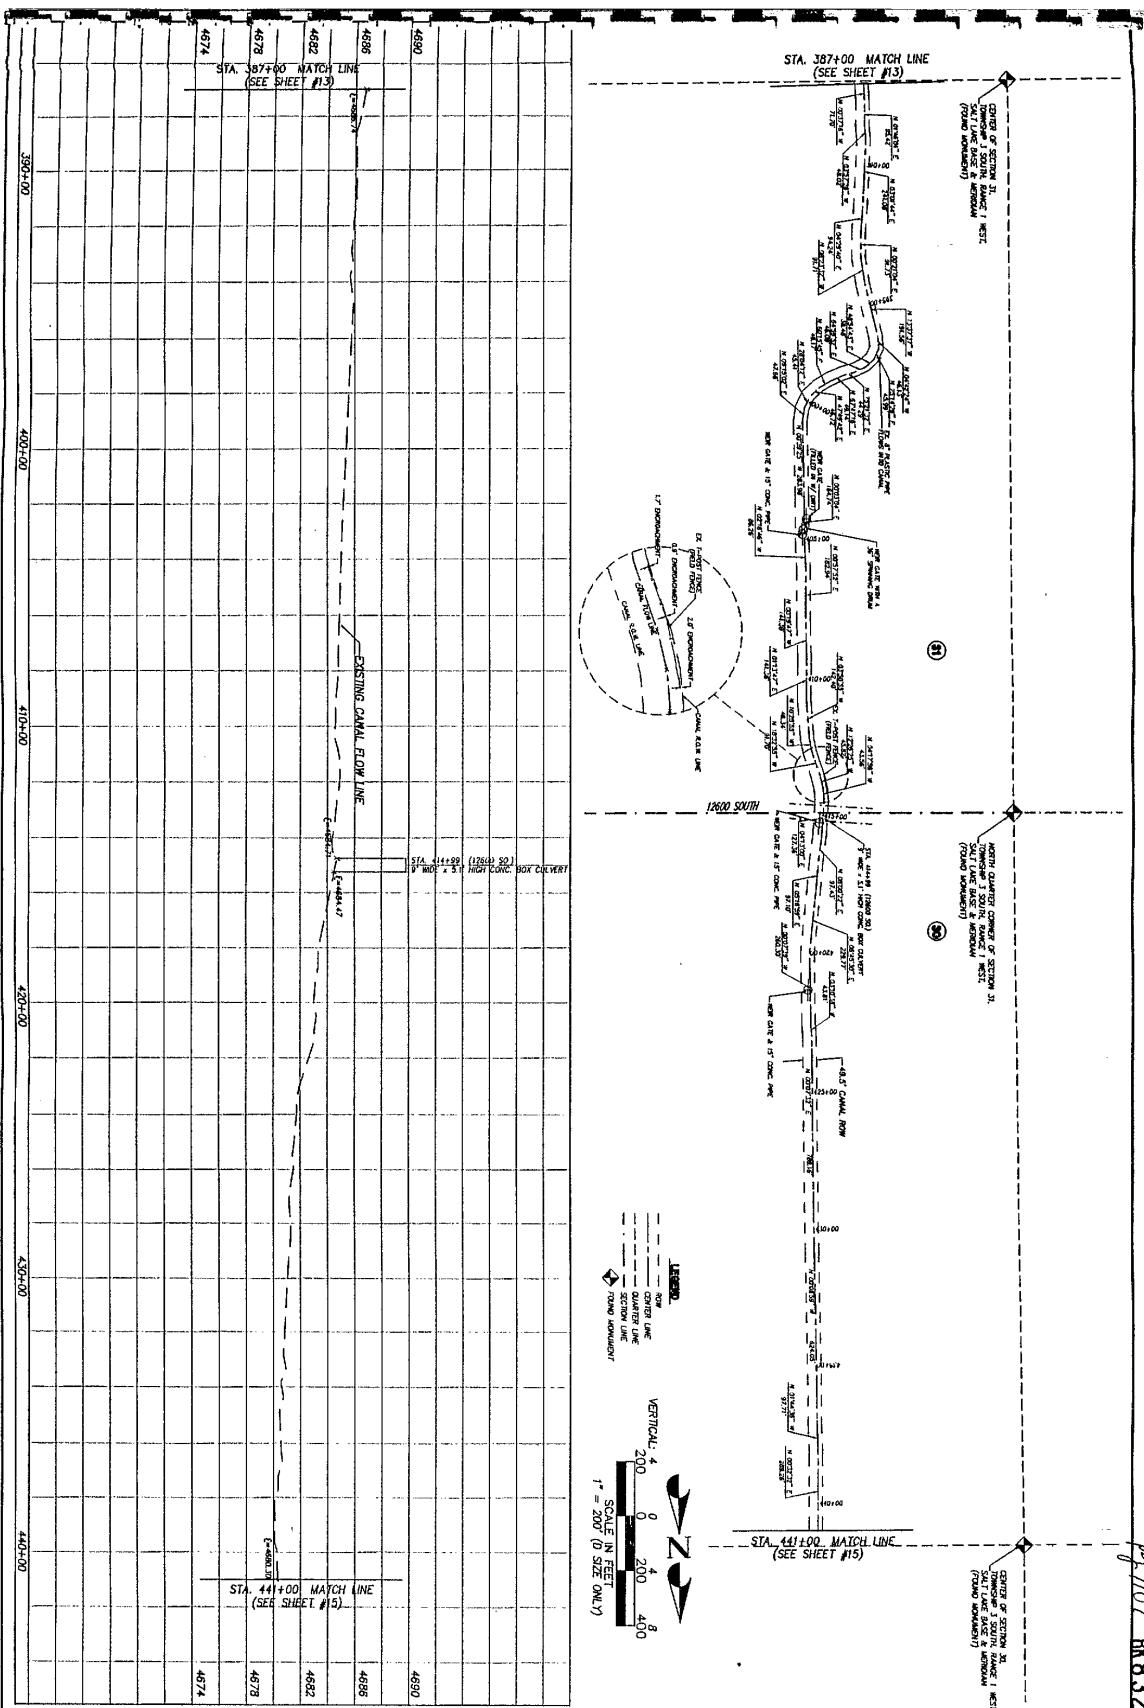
4674
4678
4682
4686
4690

STA. 387+00 MATCH LINE
(SEE SHEET #13)

390+00

400+00

EXISTING CANAL FLOW LINE

410+00

STA. 414+99 (12600 SO.)
9' WIDE x 5.1' HIGH CONC. BOX CULVERT

E=4684.47

420+00

430+00

440+00

STA. 441+00 MATCH LINE
(SEE SHEET #15)

4674
4678
4682
4686
4690

STA. 387+00 MATCH LINE
(SEE SHEET #13)

CENTER OF SECTION 31,
TOWNSHIP 3 SOUTH, RANGE 1 WEST,
SALT LAKE BASE & MERIDIAN
(FOUND MONUMENT)

390+00

395+00

EX. 8" PLASTIC PIPE
FLOWS INTO CANAL

400+00

HDR GATE & 15" CONC. PIPE

HDR GATE WITH A
36" SPANNING DRAIN

405+00

LT. ENCROACHMENT

EX. FENCE
(FIELD FENCE)

0.5' ENCROACHMENT

2.0' ENCROACHMENT

CANAL FLOW LINE

CANAL R.O.W. LINE

CANAL R.O.W. LINE

31

410+00

EX. FENCE
(FIELD FENCE)

12600 SOUTH

415+00

STA. 414+99 (12600 SO.)
9' WIDE x 5.1' HIGH CONC. BOX CULVERT

NORTH QUARTER CORNER OF SECTION 31,
TOWNSHIP 3 SOUTH, RANGE 1 WEST,
SALT LAKE BASE & MERIDIAN
(FOUND MONUMENT)

HDR GATE & 15" CONC. PIPE

30

420+00

HDR GATE & 15" CONC. PIPE

425+00

49.5' CANAL ROW

430+00

435+00

440+00

LEGEND
ROW
CENTER LINE
QUARTER LINE
SECTION LINE
FOUND MONUMENT

VERTICAL: 4 0 4 8
200 0 200 400
SCALE IN FEET
1" = 200' (D SIZE ONLY)

N

STA. 441+00 MATCH LINE
(SEE SHEET #15)

CENTER OF SECTION 30,
TOWNSHIP 3 SOUTH, RANGE 1 WEST,
SALT LAKE BASE & MERIDIAN
(FOUND MONUMENT)